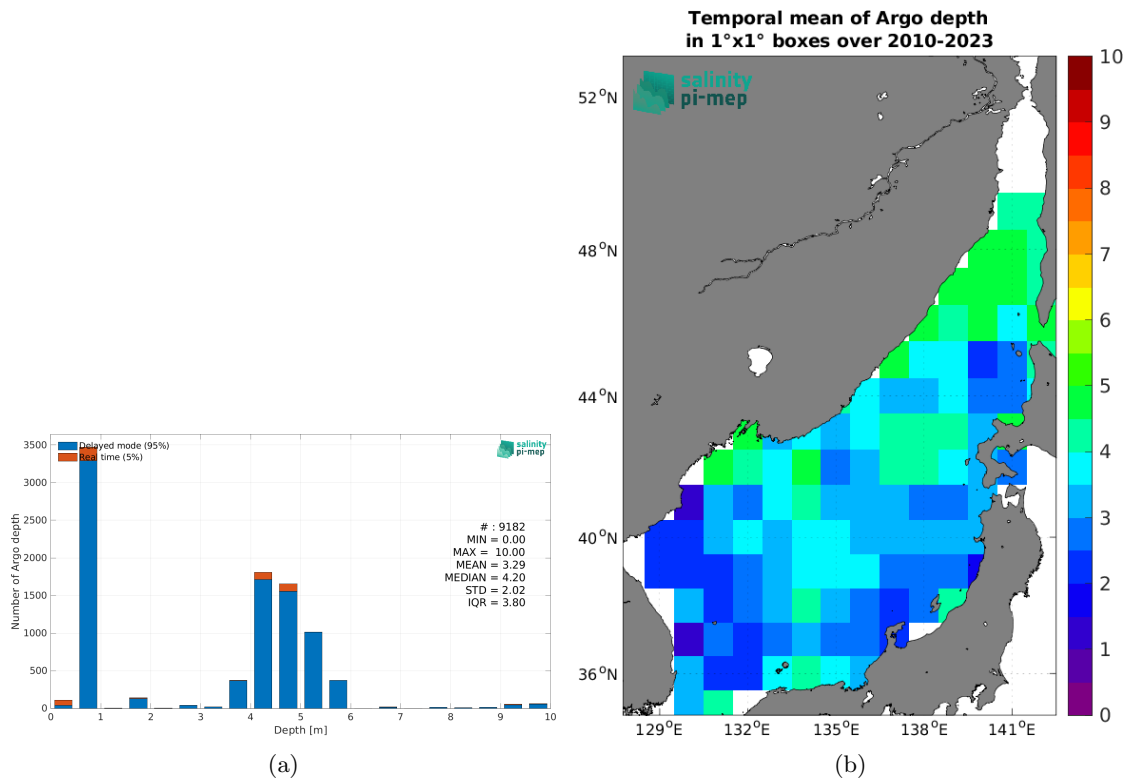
Temporal mean of Argo depth in 1°x1° boxes over 2010-2023

salinity pi-mep

52°N
48°N
44°N
40°N
36°N
129°E 132°E 135°E 138°E 141°E

10
9
8
7
6
5
4
3
2
1
0

Delayed mode (95%)
Real time (5%)

salinity pi-mep

Number of Argo depth
3500
3000
2500
2000
1500
1000
500
0

# : 9182
MIN = 0.00
MAX = 10.00
MEAN = 3.29
MEDIAN = 4.20
STD = 2.02
IQR = 3.80

0 1 2 3 4 5 6 7 8 9 10
Depth [m]

(a)

(b)